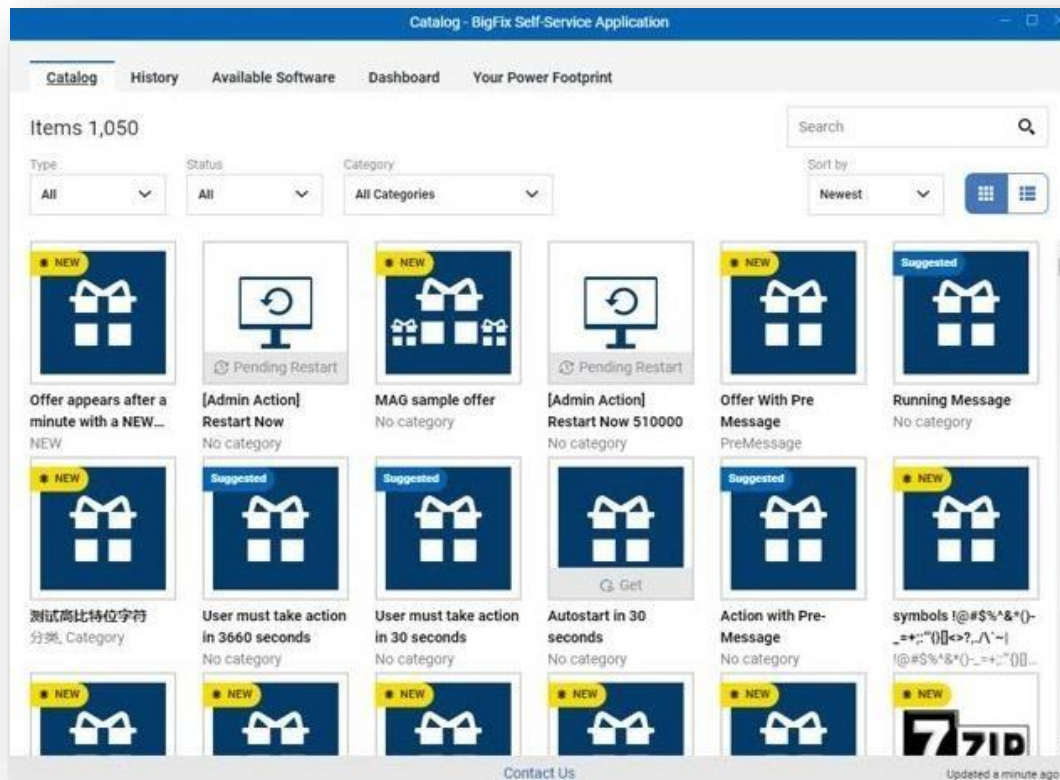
Catalog - BigFix Self-Service Application

Catalog History Available Software Dashboard Your Power Footprint

Items 1,050

Search

Type
All

Status
All

Category
All Categories

Sort by
Newest

NEW
Offer appears after a minute with a NEW...
NEW

Pending Restart
[Admin Action] Restart Now
No category

NEW
MAG sample offer
No category

Pending Restart
[Admin Action] Restart Now 510000
No category

NEW
Offer With Pre Message
PreMessage

Suggested
Running Message
No category

NEW
测试商比特位字符
分类, Category

Suggested
User must take action in 3660 seconds
No category

Suggested
User must take action in 30 seconds
No category

Get
Autostart in 30 seconds
No category

Suggested
Action with Pre-Message
No category

NEW
symbols !@#$%^&*()-_=+;:"{}[]<>?,./\`~|
!@#$%^&*()-_=+;:"{}[...

NEW

NEW

NEW

NEW

NEW

NEW
7ZIP

Contact Us

Updated a minute ago